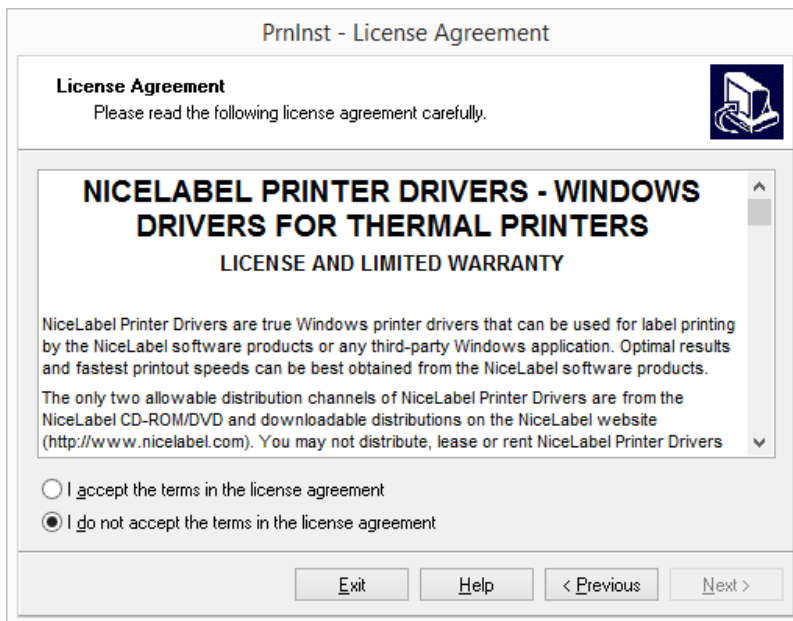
PrnInst - License Agreement

License Agreement
Please read the following license agreement carefully.

NICELABEL PRINTER DRIVERS - WINDOWS DRIVERS FOR THERMAL PRINTERS
LICENSE AND LIMITED WARRANTY

NiceLabel Printer Drivers are true Windows printer drivers that can be used for label printing by the NiceLabel software products or any third-party Windows application. Optimal results and fastest printout speeds can be best obtained from the NiceLabel software products.

The only two allowable distribution channels of NiceLabel Printer Drivers are from the NiceLabel CD-ROM/DVD and downloadable distributions on the NiceLabel website (http://www.nicelabel.com). You may not distribute, lease or rent NiceLabel Printer Drivers

I accept the terms in the license agreement
I do not accept the terms in the license agreement

Exit Help < Previous Next >